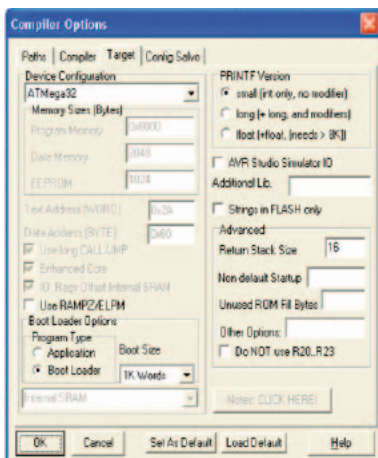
Compiler Options

Paths | Compiler | Target | Config Salvo

Device Configuration
ATMega32

Memory Sizes (Bytes)
Program Memory 0x8000
Data Memory 2048
EEPROM 1024

Text Address (WORD) 0x2A
Data Address (BYTE) 0x60
Use long CALL/JMP
Enhanced Core
IO Regs Offset Internal SRAM
Use RAMPZ/ELPM

Boot Loader Options
Program Type
Application
Boot Loader
Boot Size
1K Words

Internal SRAM

PRINTF Version
small (int only, no modifier)
long (+ long, and modifiers)
float (+float, needs > 8K!)

AVR Studio Simulator IO
Additional Lib.

Strings in FLASH only

Advanced
Return Stack Size 16
Non default Startup
Unused ROM Fill Bytes
Other Options:
Do NOT use R20..R23

Notes: CLICK HERE!

OK | Cancel | Set As Default | Load Default | Help